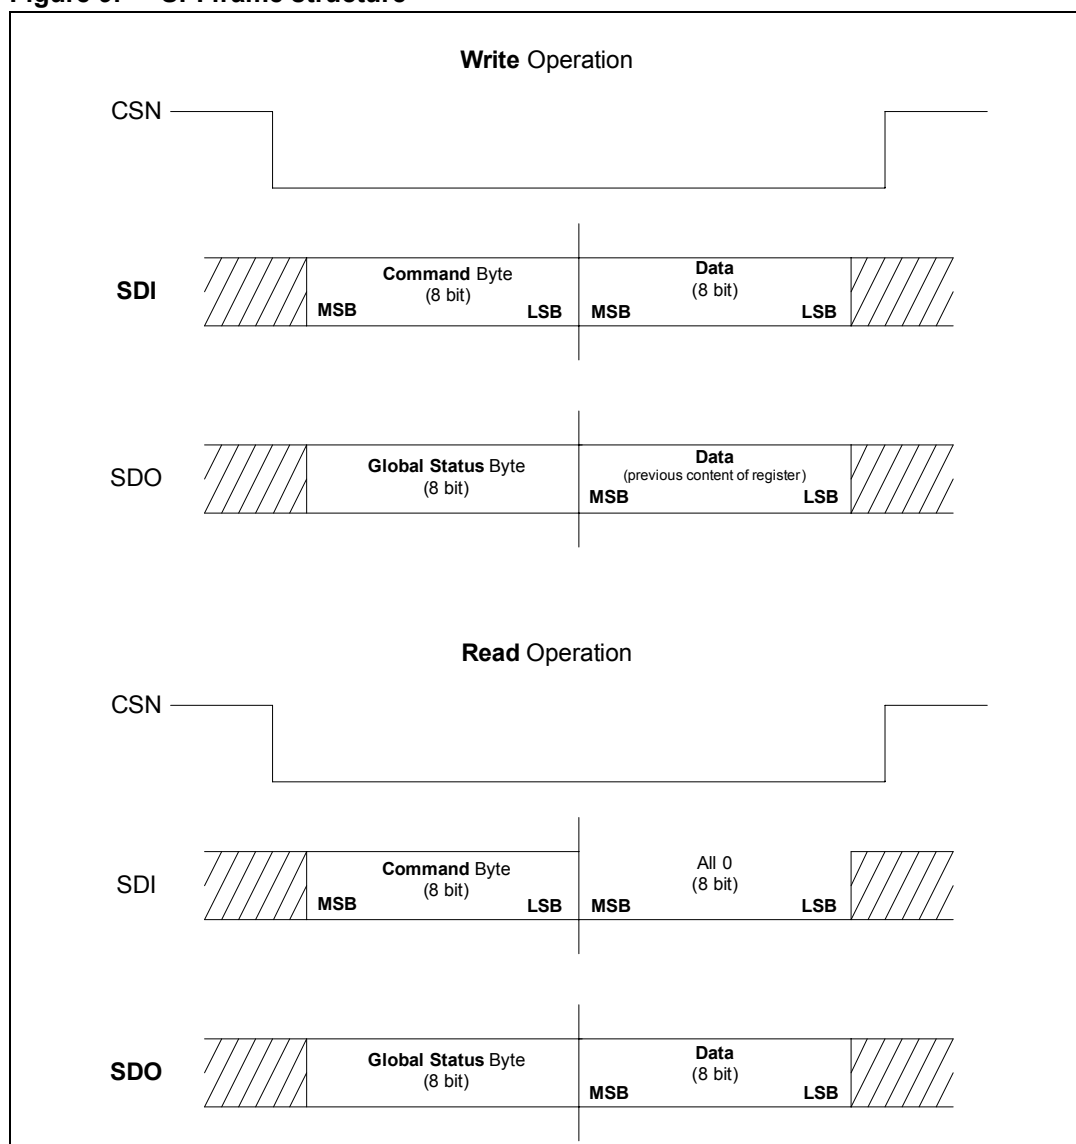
Figure 5. SPI frame structure

Write Operation

CSN

SDI

Command Byte
(8 bit)
MSB LSB

Data
(8 bit)
MSB LSB

SDO

Global Status Byte
(8 bit)

Data
(previous content of register)
MSB LSB

Read Operation

CSN

SDI

Command Byte
(8 bit)
MSB LSB

All 0
(8 bit)
MSB LSB

SDO

Global Status Byte
(8 bit)

Data
(8 bit)
MSB LSB